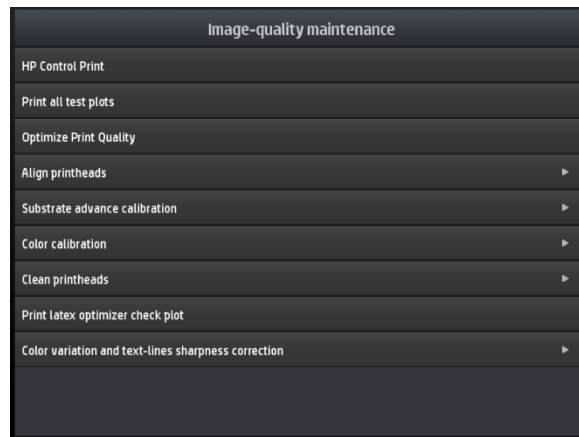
Image-quality maintenance

HP Control Print

Print all test plots

Optimize Print Quality

Align printheads ►

Substrate advance calibration ►

Color calibration ►

Clean printheads ►

Print latex optimizer check plot

Color variation and text-lines sharpness correction ►